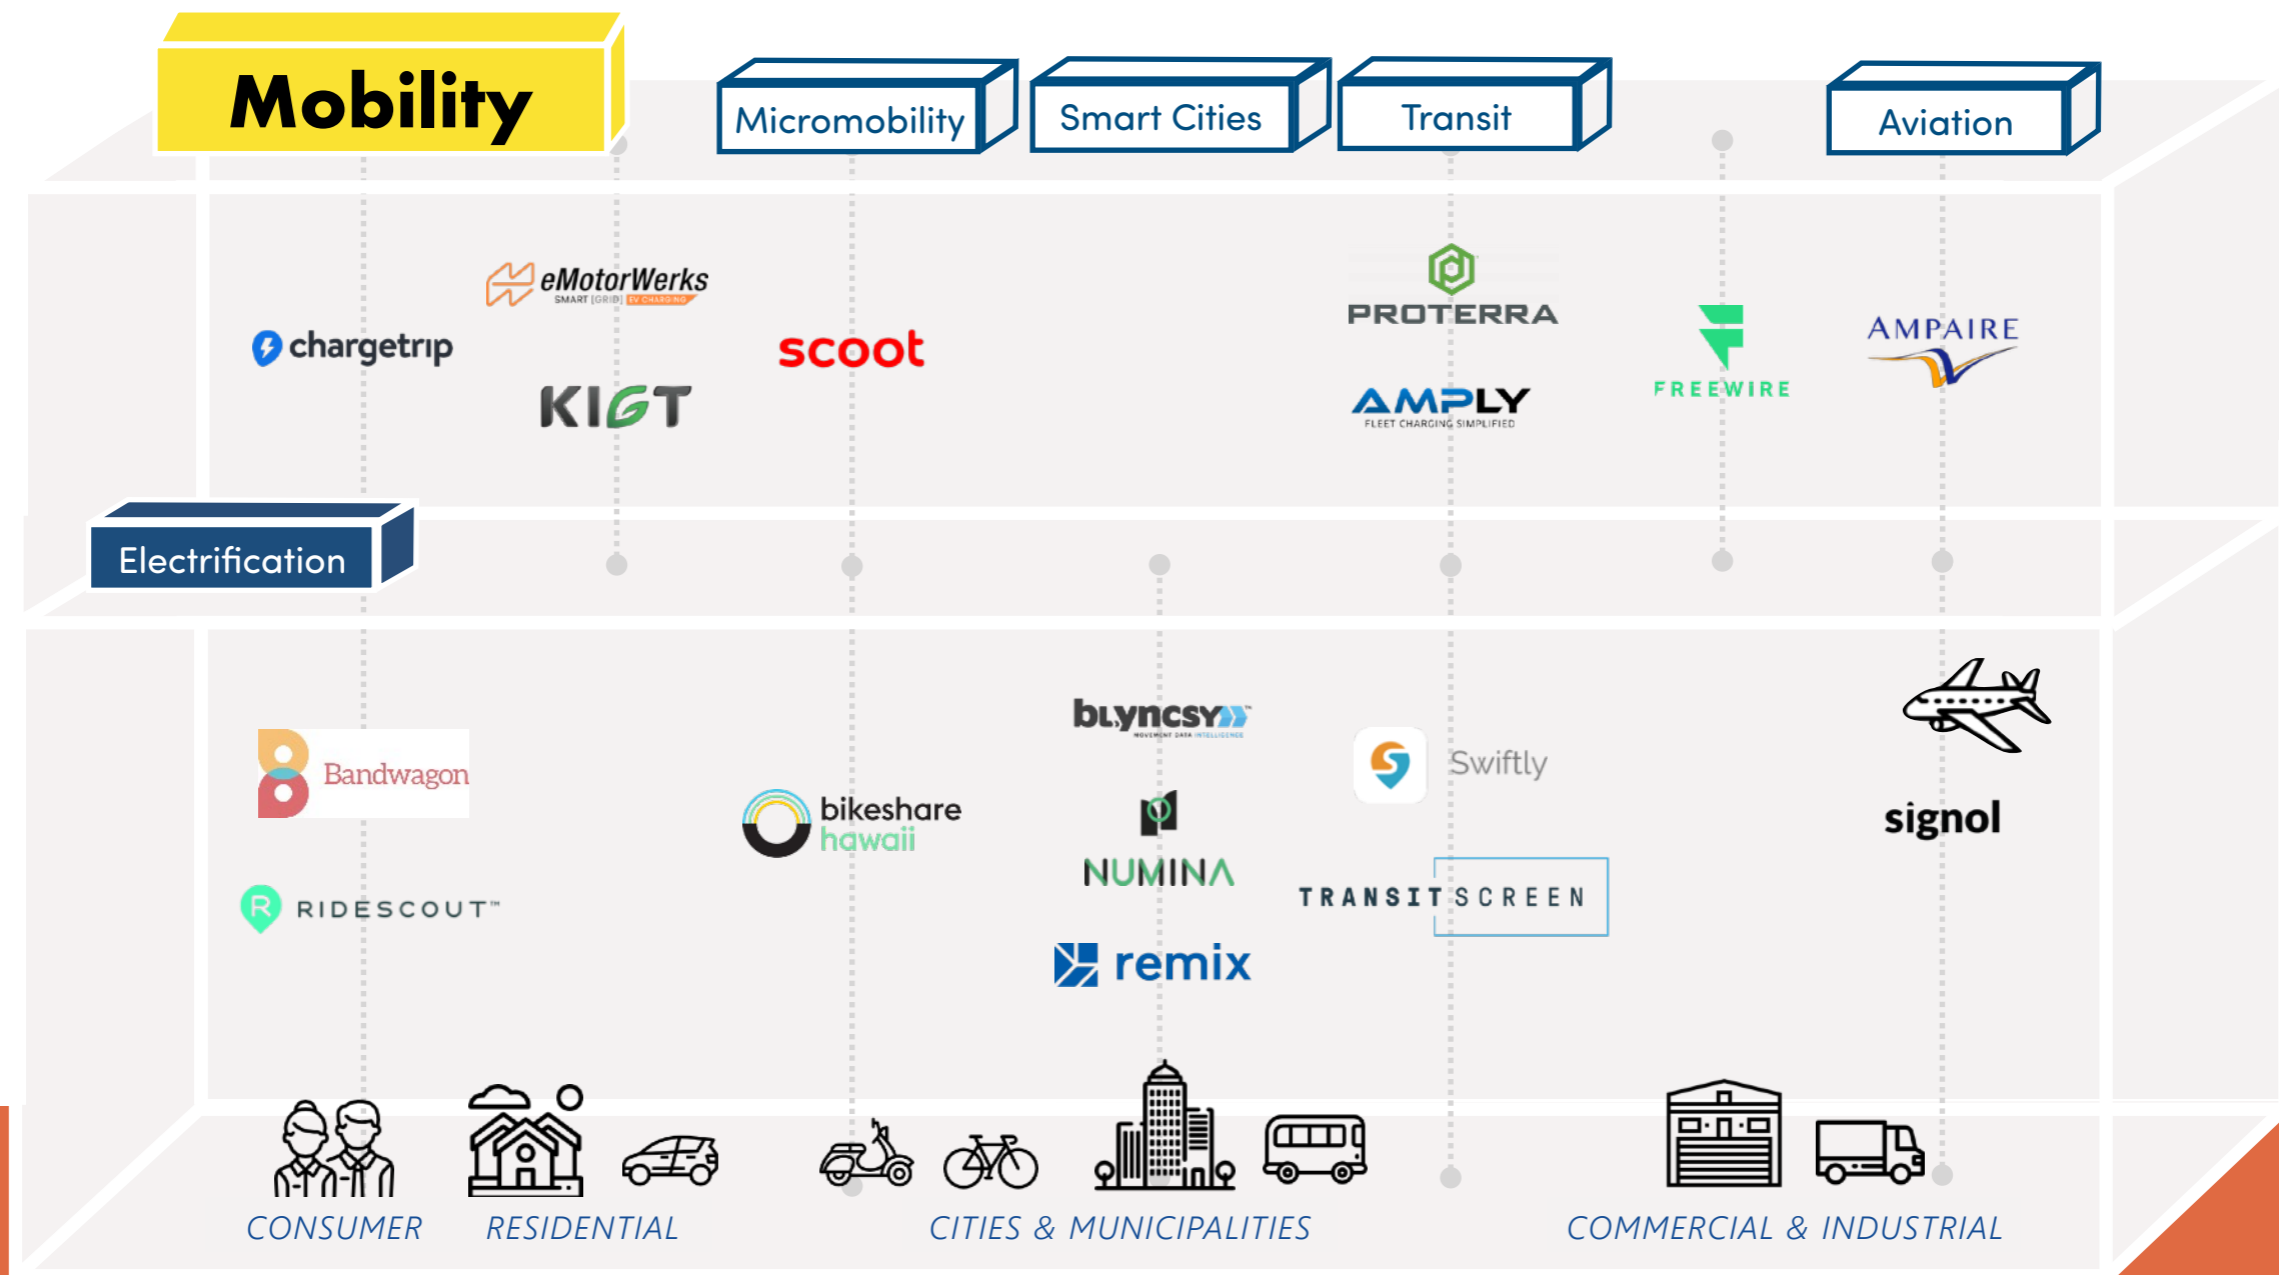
Mobility

Micromobility

Smart Cities

Transit

Aviation

eMotorWerks
SMART [GRID] EV CHARGING

chargetrip

KIGT

scoot

PROTERRA

AMPLY
FLEET CHARGING SIMPLIFIED

FREEWIRE

AMPAIRE

Electrification

blyncsy
MOVEMENT DATA INTELLIGENCE

Bandwagon

bikeshare hawaii

NUMINA

Swiftly

signol

RIDESCOUT™

TRANSIT SCREEN

remix

CONSUMER

RESIDENTIAL

CITIES & MUNICIPALITIES

COMMERCIAL & INDUSTRIAL